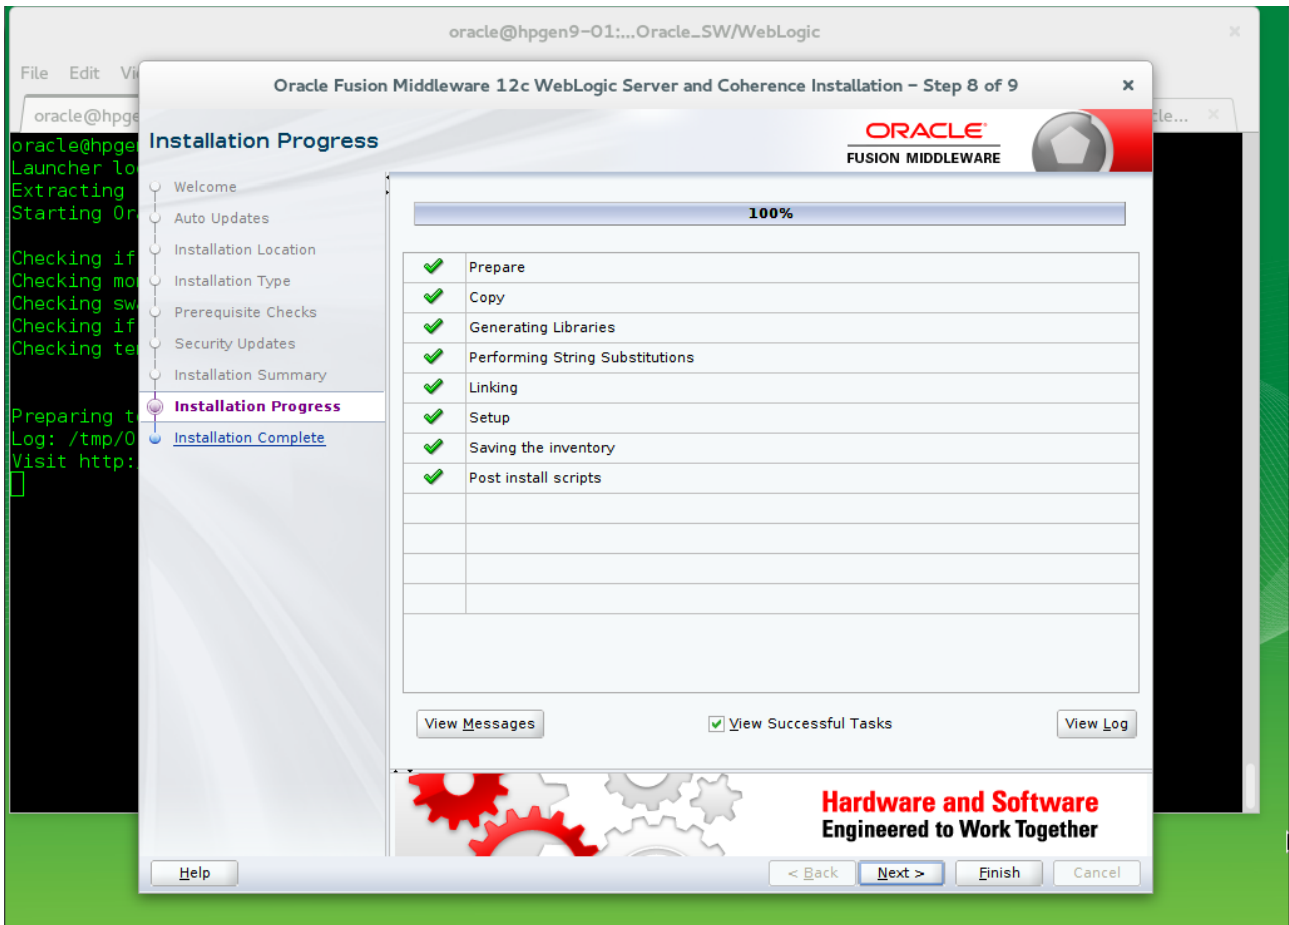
oracle@hpgen9-01:...Oracle_SW/WebLogic

File Edit Vi

oracle@hpge

tle...

oracle@hpgen
Launcher lo
Extracting
Starting Or

Checking if
Checking mo
Checking sw
Checking if
Checking te

Preparing t
Log: /tmp/O
Visit http:

Oracle Fusion Middleware 12c WebLogic Server and Coherence Installation – Step 8 of 9

Installation Progress

ORACLE
FUSION MIDDLEWARE

Welcome
Auto Updates
Installation Location
Installation Type
Prerequisite Checks
Security Updates
Installation Summary
Installation Progress
Installation Complete

100%

| | |
|---|---|
| ✔ | Prepare |
| ✔ | Copy |
| ✔ | Generating Libraries |
| ✔ | Performing String Substitutions |
| ✔ | Linking |
| ✔ | Setup |
| ✔ | Saving the inventory |
| ✔ | Post install scripts |

View Messages

View Successful Tasks

View Log

Hardware and Software
Engineered to Work Together

Help

< Back

Next >

Finish

Cancel